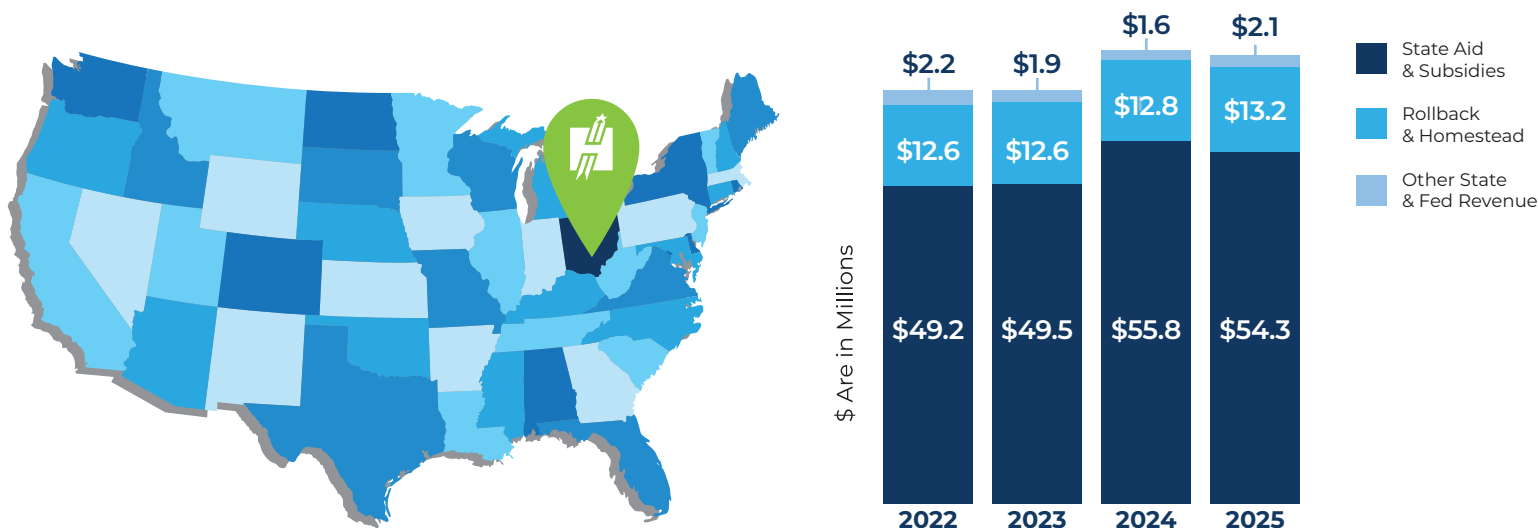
$ Are in Millions

| | 2022 | 2023 | 2024 | 2025 |
|---|---|---|---|---|
| Other State & Fed Revenue | \$2.2 | \$1.9 | \$1.6 | \$2.1 |
| Rollback & Homestead | \$12.6 | \$12.6 | \$12.8 | \$13.2 |
| State Aid & Subsidies | \$49.2 | \$49.5 | \$55.8 | \$54.3 |

State Aid & Subsidies

Rollback & Homestead

Other State & Fed Revenue